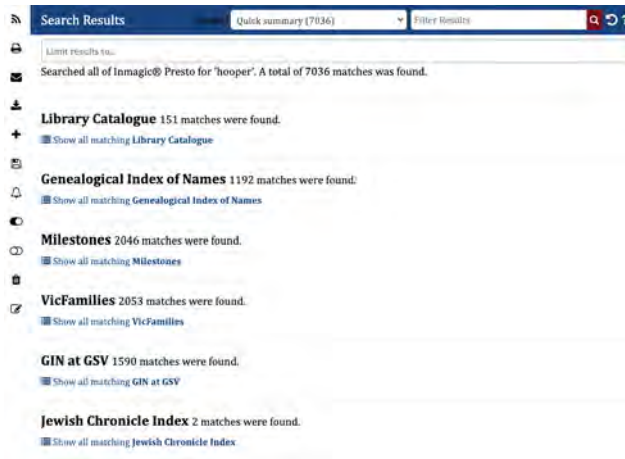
Search Results

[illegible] Quick summary (7036)

Filter Results

Limit results to...

Searched all of Inmagic® Presto for 'hooper'. A total of 7036 matches was found.

**Library Catalogue** 151 matches were found.

Show all matching Library Catalogue

**Genealogical Index of Names** 1192 matches were found.

Show all matching Genealogical Index of Names

**Milestones** 2046 matches were found.

Show all matching Milestones

**VicFamilies** 2053 matches were found.

Show all matching VicFamilies

**GIN at GSV** 1590 matches were found.

Show all matching GIN at GSV

**Jewish Chronicle Index** 2 matches were found.

Show all matching Jewish Chronicle Index